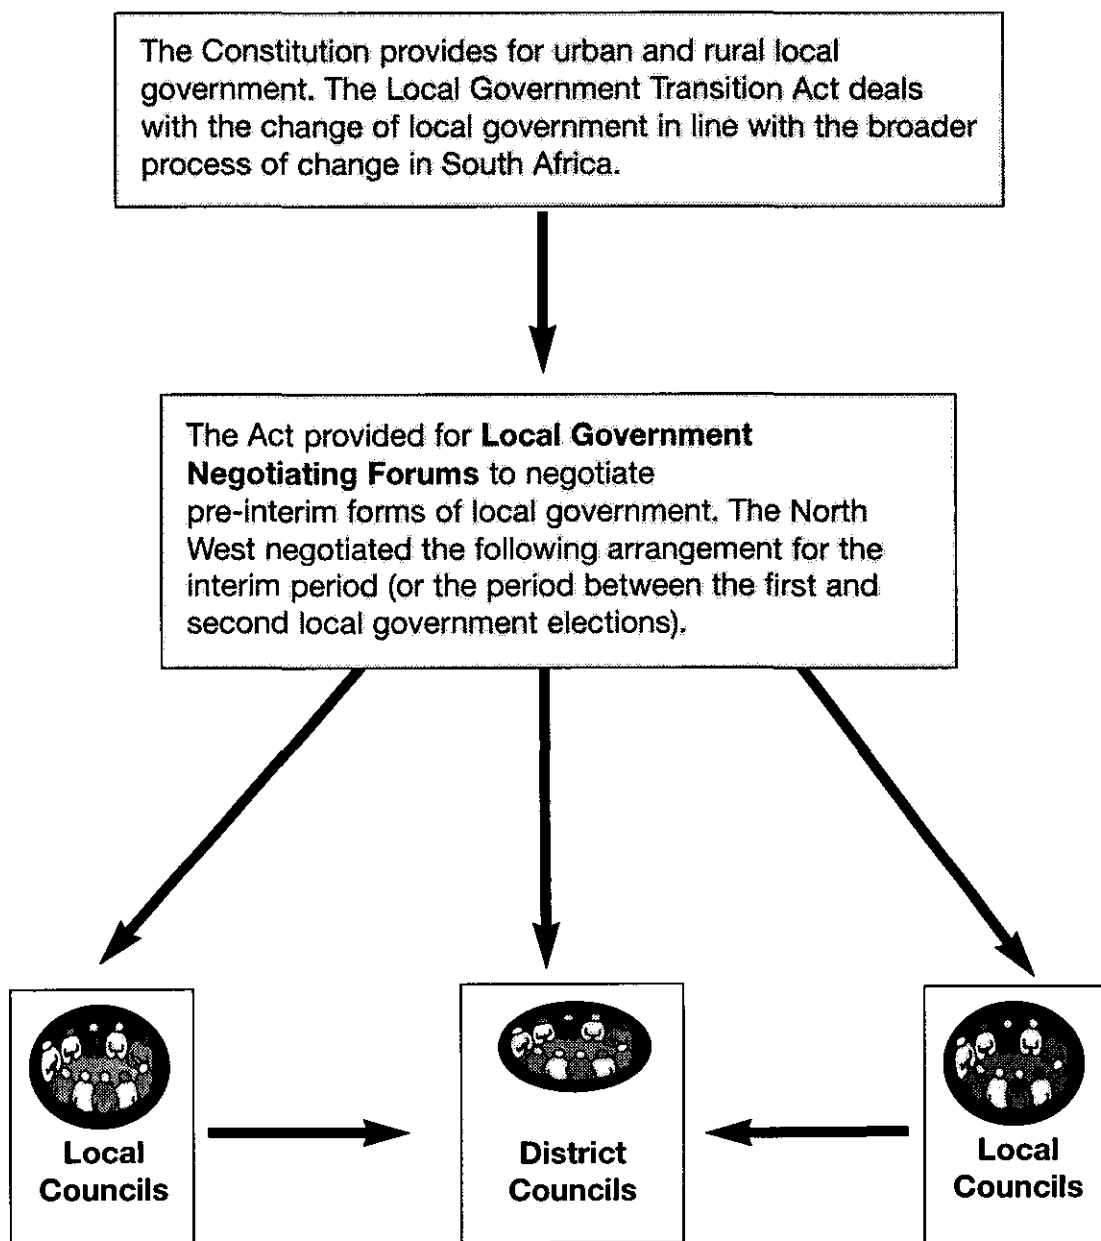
The Constitution provides for urban and rural local government. The Local Government Transition Act deals with the change of local government in line with the broader process of change in South Africa.

The Act provided for **Local Government Negotiating Forums** to negotiate pre-interim forms of local government. The North West negotiated the following arrangement for the interim period (or the period between the first and second local government elections).

Local Councils

District Councils

Local Councils